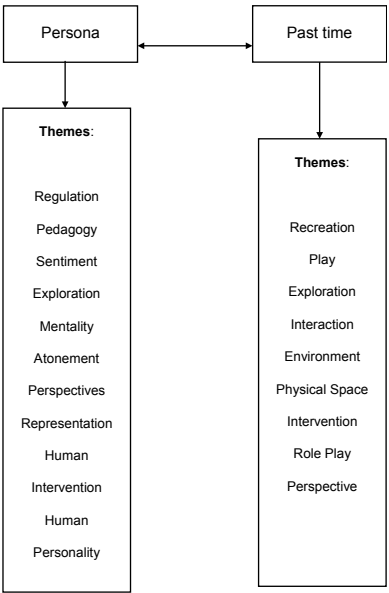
Persona

Past time

Themes:

Regulation

Pedagogy

Sentiment

Exploration

Mentality

Atonement

Perspectives

Representation

Human

Intervention

Human

Personality

Themes:

Recreation

Play

Exploration

Interaction

Environment

Physical Space

Intervention

Role Play

Perspective